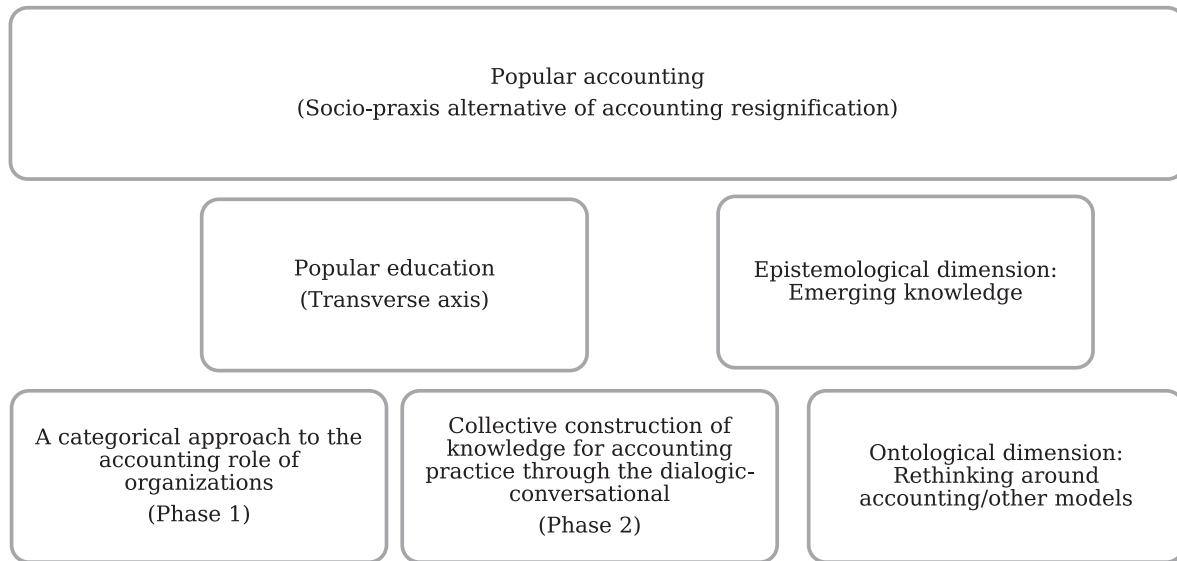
Popular accounting
(Socio-praxis alternative of accounting resignification)

Popular education
(Transverse axis)

Epistemological dimension: Emerging knowledge

A categorical approach to the accounting role of organizations
(Phase 1)

Collective construction of knowledge for accounting practice through the dialogic-conversational
(Phase 2)

Ontological dimension: Rethinking around accounting/other models